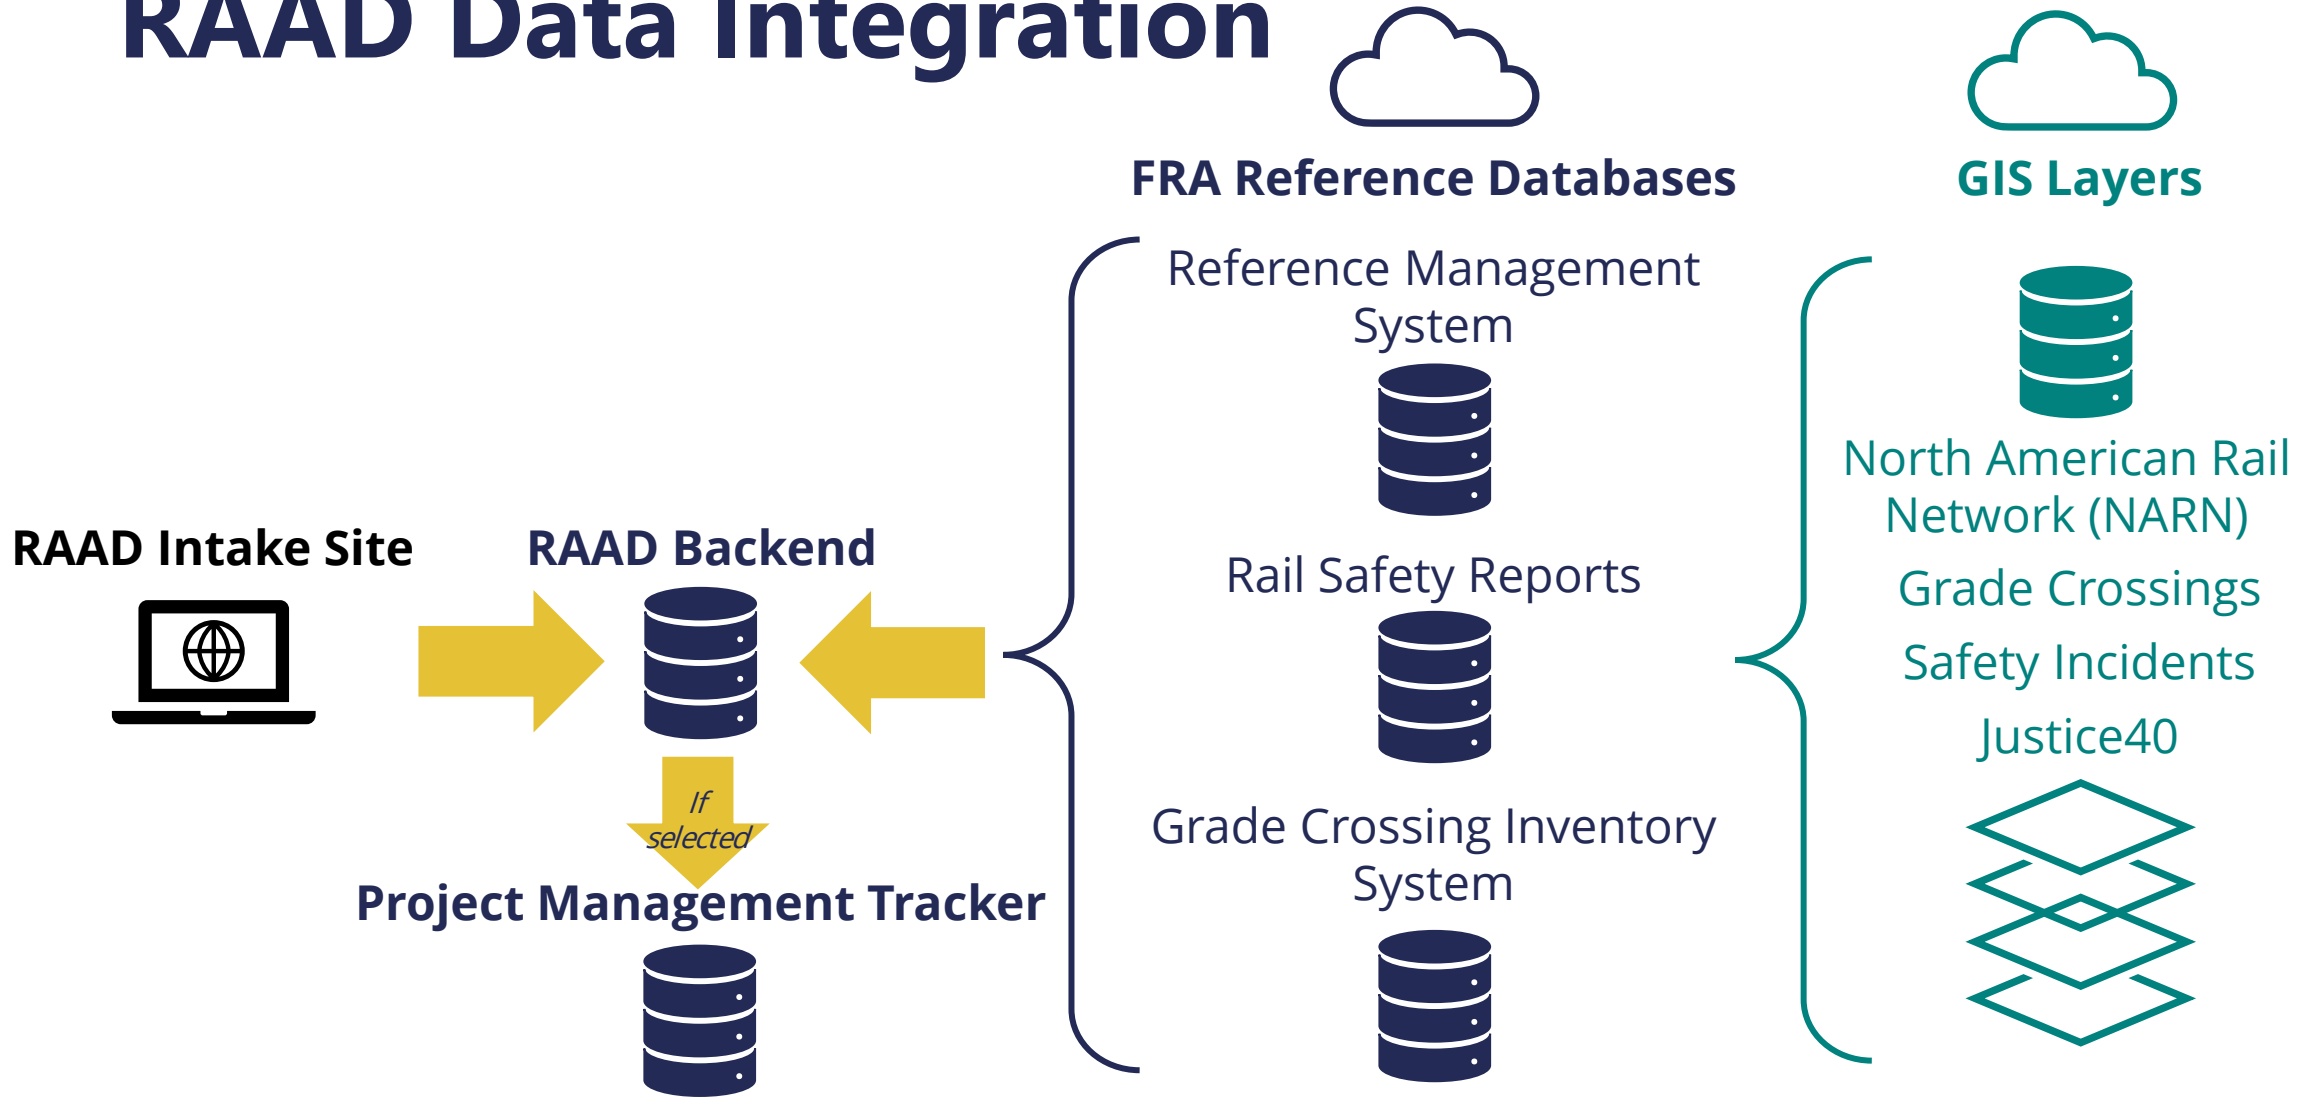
RAAD Data Integration

FRA Reference Databases

GIS Layers

Reference Management System

North American Rail Network (NARN)

RAAD Intake Site

RAAD Backend

Rail Safety Reports

Grade Crossings

Safety Incidents

Justice40

If selected

Grade Crossing Inventory System

Project Management Tracker